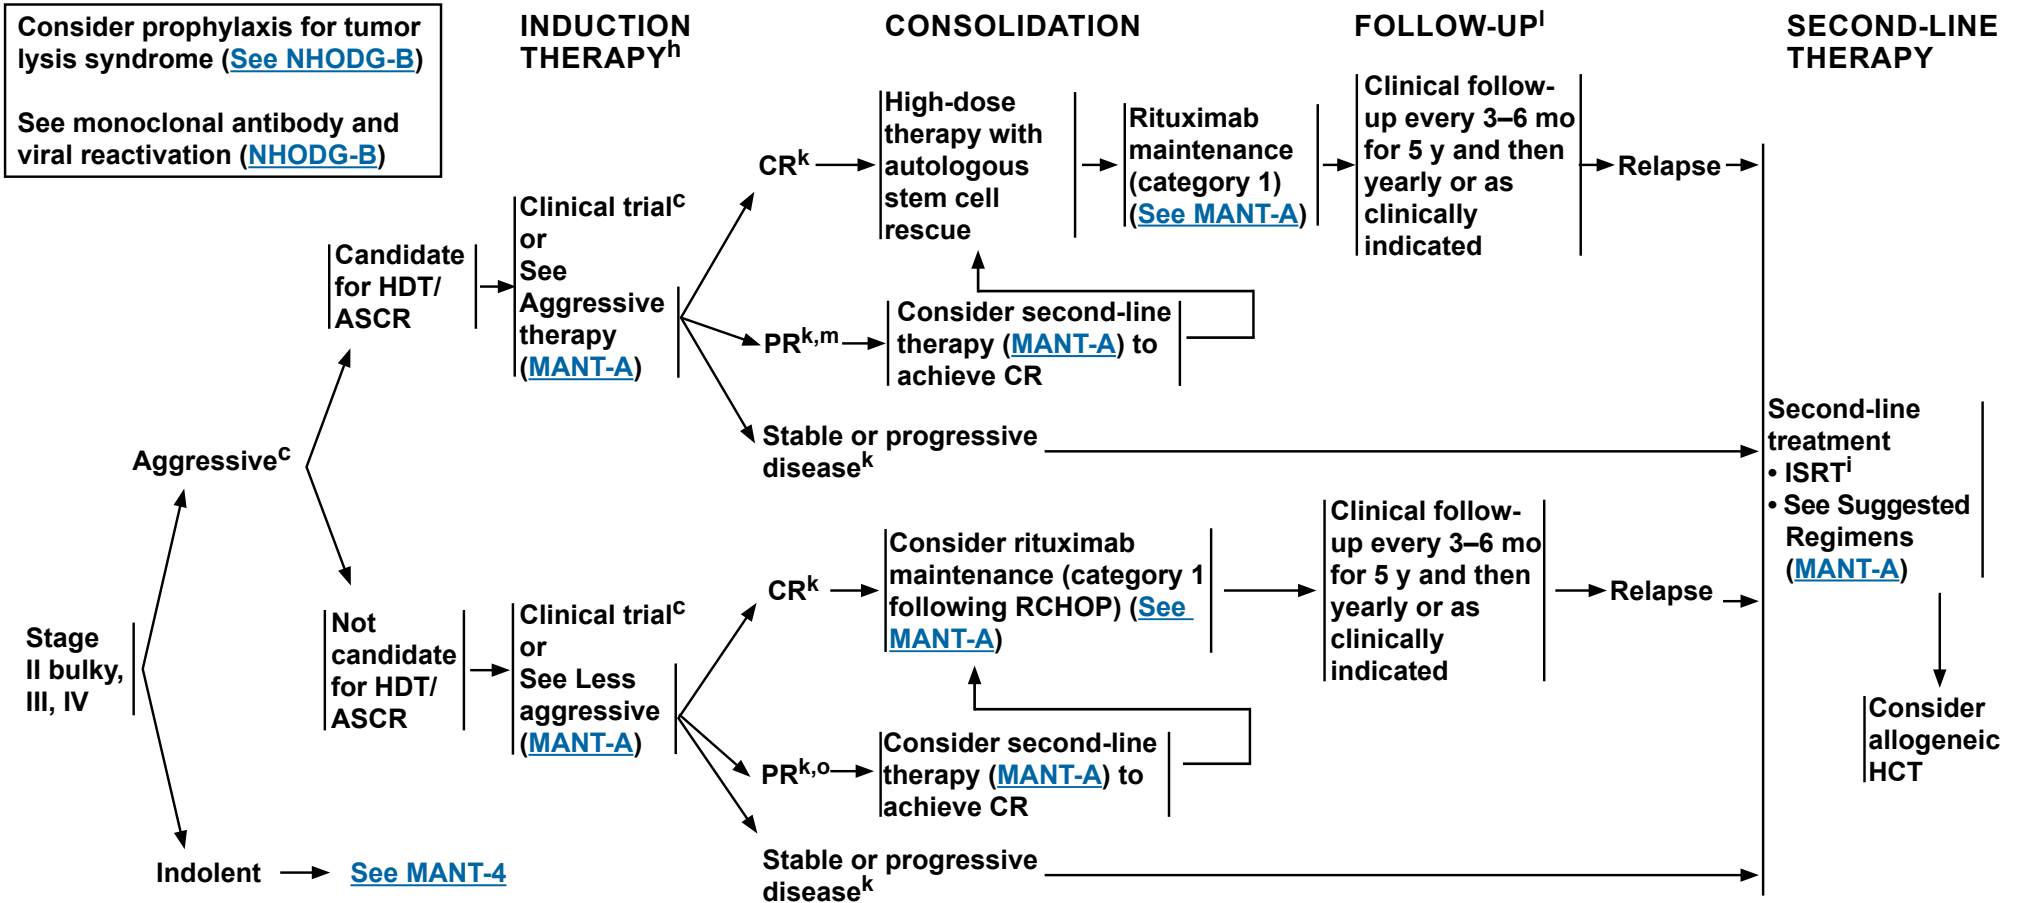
Consider prophylaxis for tumor lysis syndrome (See NHODG-B)

See monoclonal antibody and viral reactivation (NHODG-B)

INDUCTION THERAPY$^h$

CONSOLIDATION

FOLLOW-UP$^l$

SECOND-LINE THERAPY

Stage II bulky, III, IV

Aggressive$^c$

Candidate for HDT/ ASCR

Clinical trial$^c$ or See Aggressive therapy (MANT-A)

CR$^k$

High-dose therapy with autologous stem cell rescue

Rituximab maintenance (category 1) (See MANT-A)

Clinical follow-up every 3–6 mo for 5 y and then yearly or as clinically indicated

Relapse

PR$^{k,m}$

Consider second-line therapy (MANT-A) to achieve CR

Stable or progressive disease$^k$

Second-line treatment
• ISRT$^i$
• See Suggested Regimens (MANT-A)

Consider allogeneic HCT

Not candidate for HDT/ ASCR

Clinical trial$^c$ or See Less aggressive (MANT-A)

CR$^k$

Consider rituximab maintenance (category 1 following RCHOP) (See MANT-A)

Clinical follow-up every 3–6 mo for 5 y and then yearly or as clinically indicated

Relapse

PR$^{k,o}$

Consider second-line therapy (MANT-A) to achieve CR

Stable or progressive disease$^k$

Indolent

See MANT-4